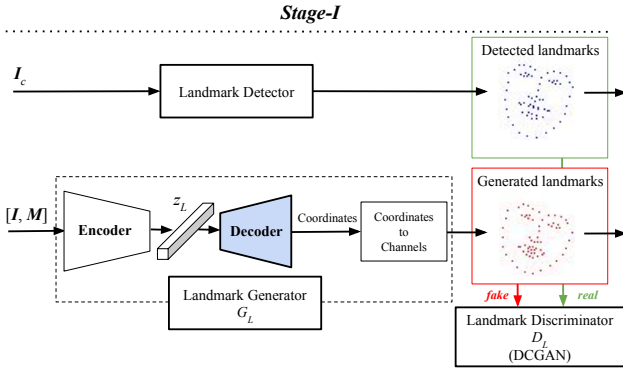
Stage-I

$I_c$

Landmark Detector

Detected landmarks

$[I, M]$

Encoder

$z_L$

Decoder

Coordinates

Coordinates to Channels

Generated landmarks

Landmark Generator
$G_L$

fake

real

Landmark Discriminator
$D_L$
(DCGAN)